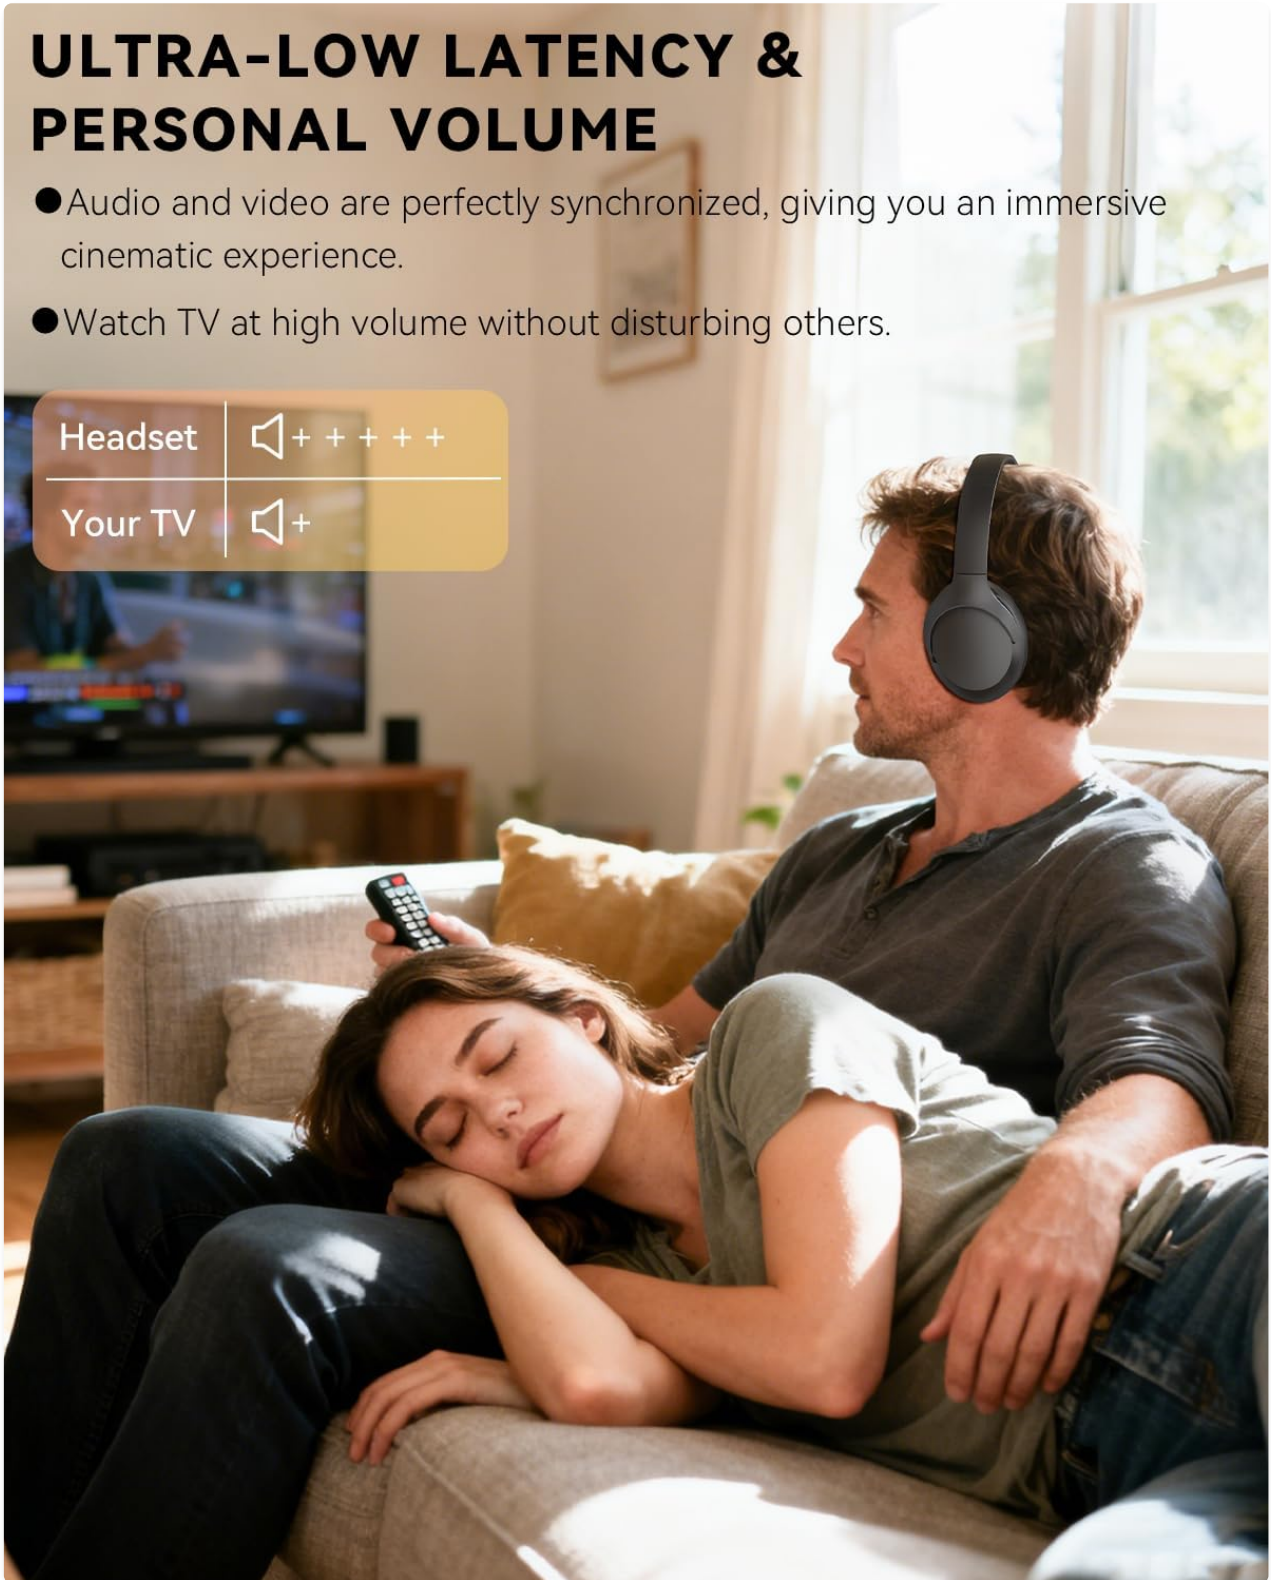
ULTRA-LOW LATENCY & PERSONAL VOLUME

●Audio and video are perfectly synchronized, giving you an immersive cinematic experience.

●Watch TV at high volume without disturbing others.

| Headset | + + + + + |
|---|---|
| Your TV | + |